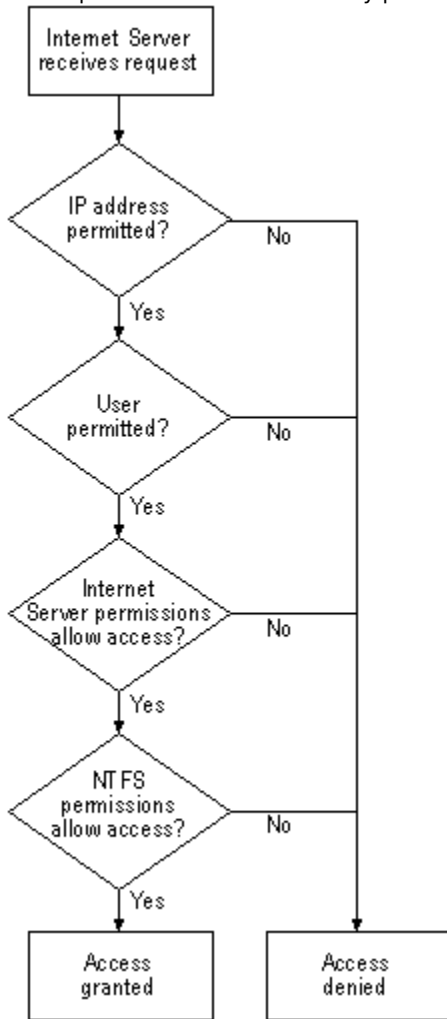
Internet Server receives request

IP address permitted?

No

Yes

User permitted?

No

Yes

Internet Server permissions allow access?

No

Yes

NTFS permissions allow access?

No

Yes

Access granted

Access denied